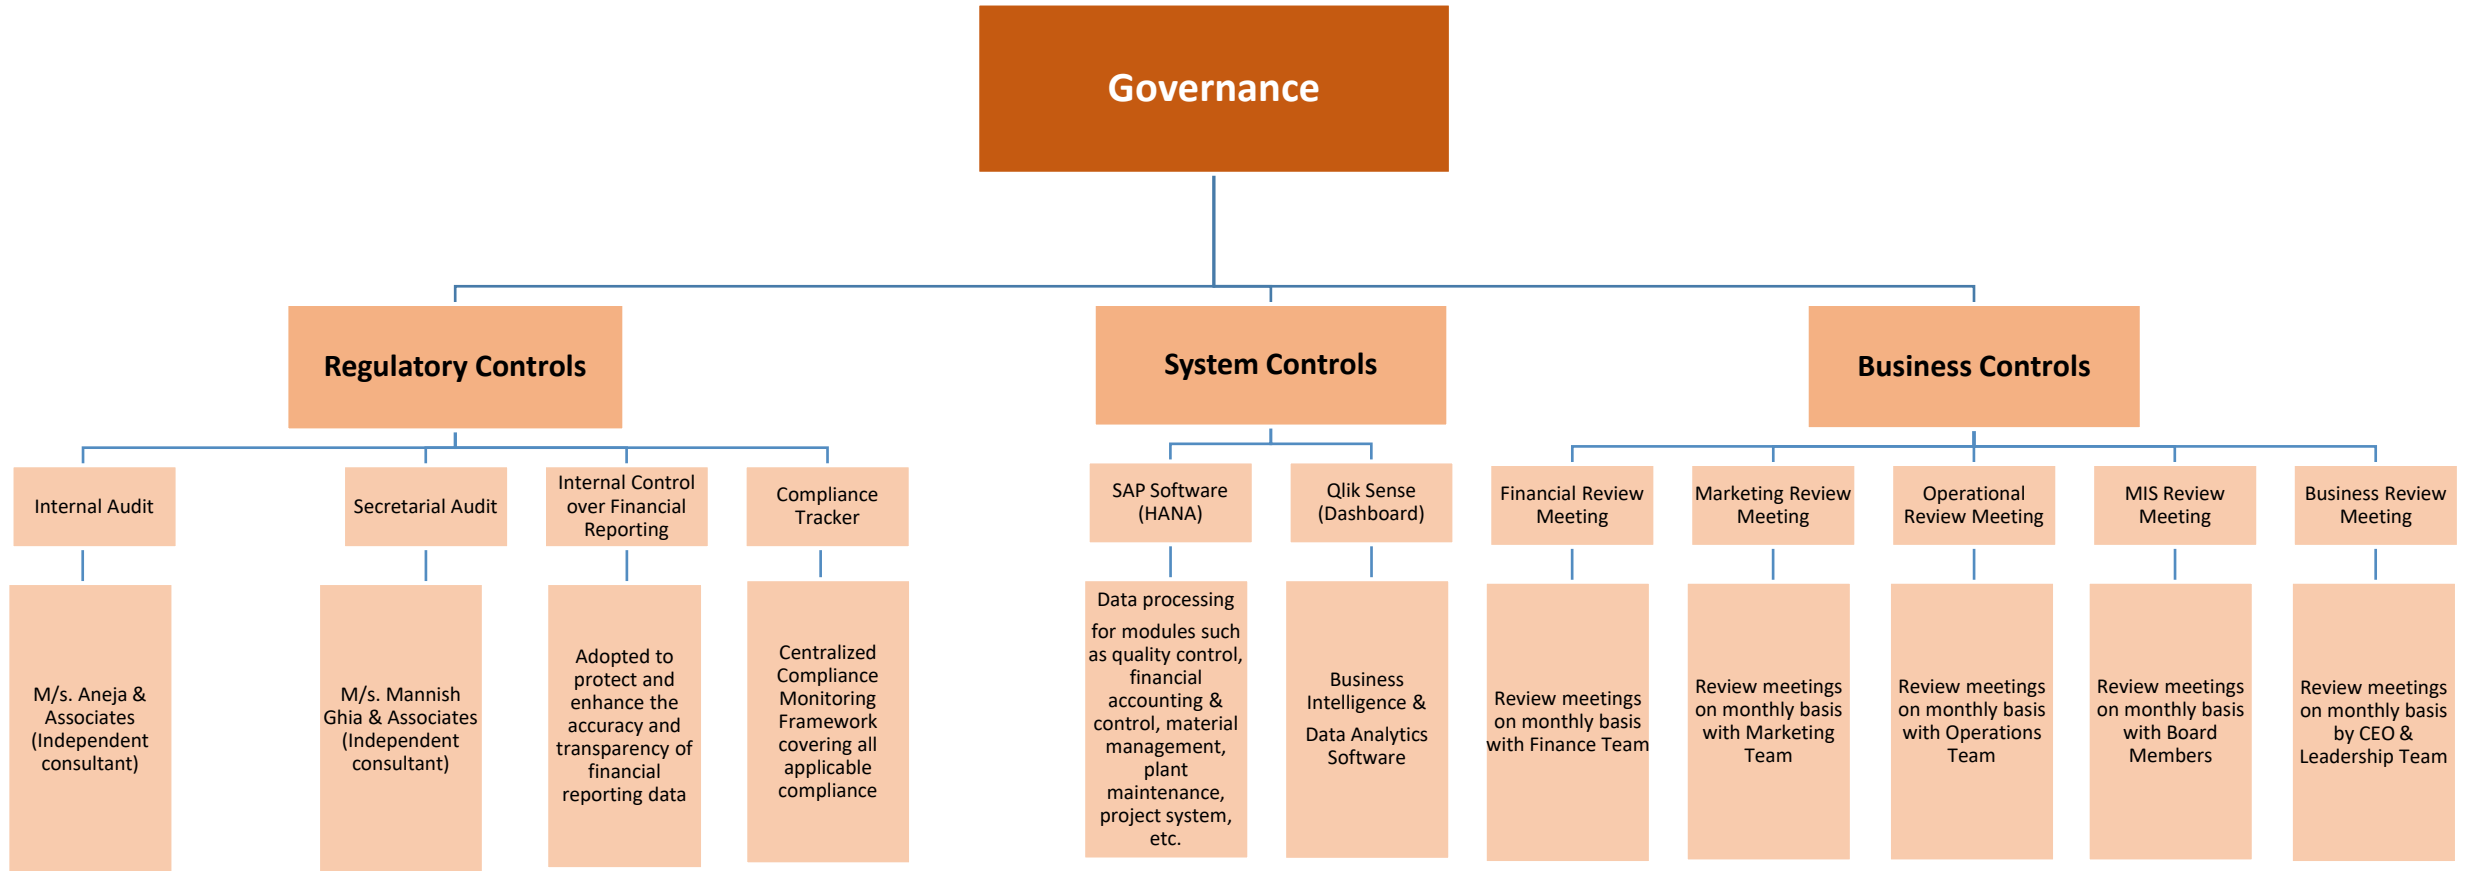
Governance

Regulatory Controls

Internal Audit

M/s. Aneja & Associates (Independent consultant)

Secretarial Audit

M/s. Mannish Ghia & Associates (Independent consultant)

Internal Control over Financial Reporting

Adopted to protect and enhance the accuracy and transparency of financial reporting data

Compliance Tracker

Centralized Compliance Monitoring Framework covering all applicable compliance

System Controls

SAP Software (HANA)

Data processing for modules such as quality control, financial accounting & control, material management, plant maintenance, project system, etc.

Qlik Sense (Dashboard)

Business Intelligence & Data Analytics Software

Business Controls

Financial Review Meeting

Review meetings on monthly basis with Finance Team

Marketing Review Meeting

Review meetings on monthly basis with Marketing Team

Operational Review Meeting

Review meetings on monthly basis with Operations Team

MIS Review Meeting

Review meetings on monthly basis with Board Members

Business Review Meeting

Review meetings on monthly basis by CEO & Leadership Team